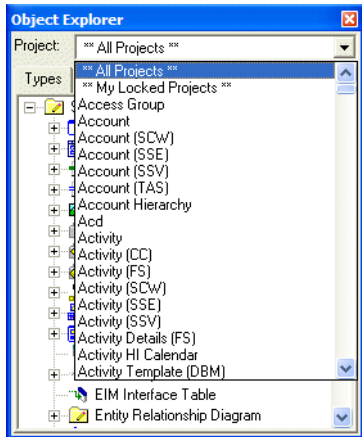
Object Explorer

Project: ** All Projects **

Types

** All Projects **
** My Locked Projects **
Access Group
Account
Account (SCW)
Account (SSE)
Account (SSV)
Account (TAS)
Account Hierarchy
Acd
Activity
Activity (CC)
Activity (FS)
Activity (SCW)
Activity (SSE)
Activity (SSV)
Activity Details (FS)
Activity HI Calendar
Activity Template (DBM)

EIM Interface Table
Entity Relationship Diagram